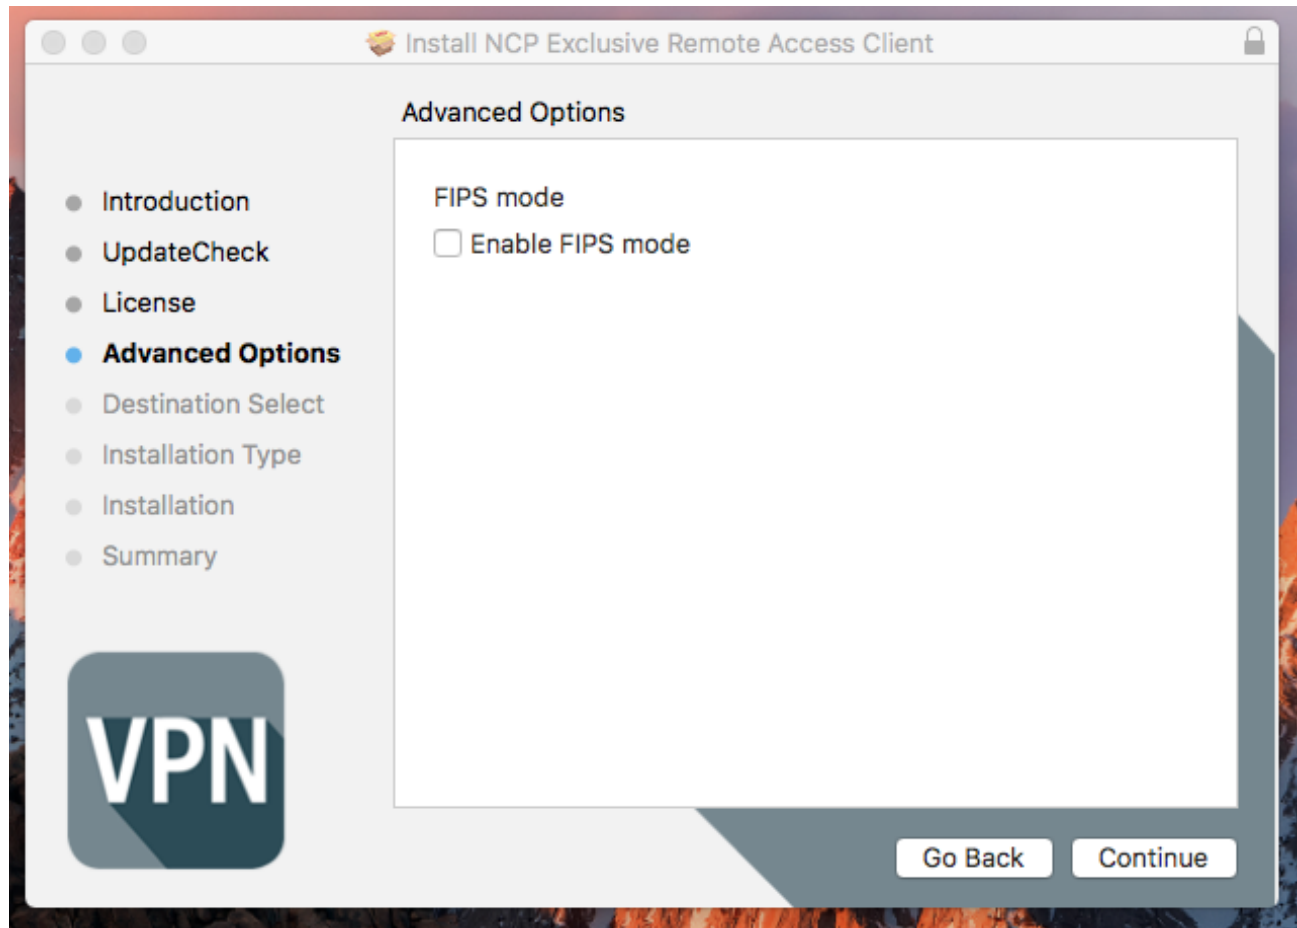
Install NCP Exclusive Remote Access Client

Advanced Options

Introduction
UpdateCheck
License
Advanced Options
Destination Select
Installation Type
Installation
Summary

FIPS mode
Enable FIPS mode

VPN

Go Back
Continue